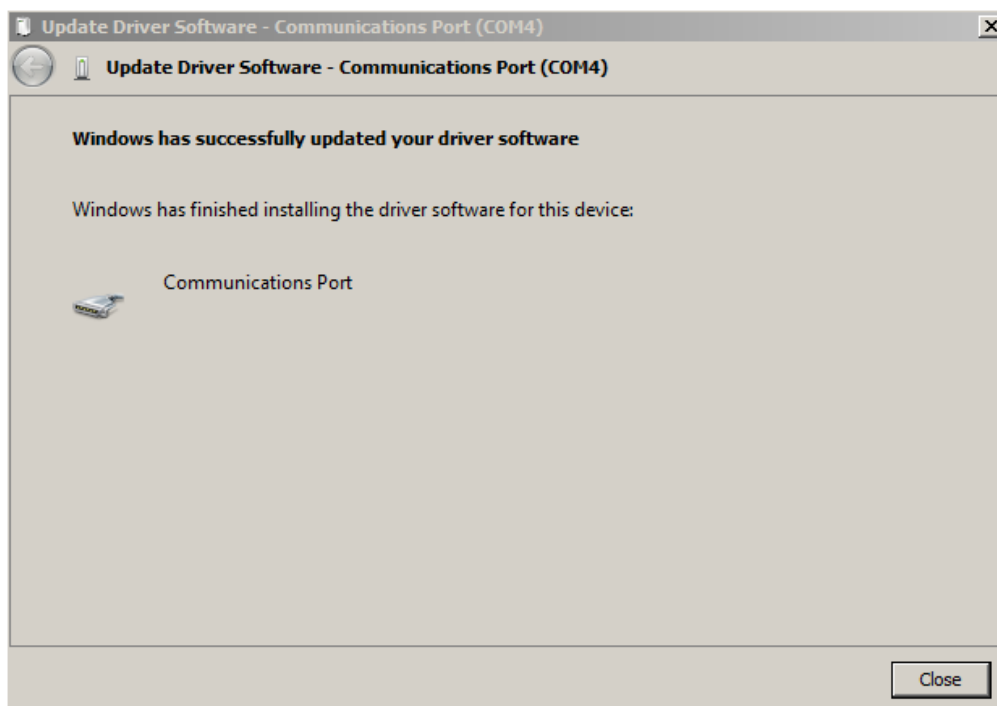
Update Driver Software - Communications Port (COM4)

Update Driver Software - Communications Port (COM4)

Windows has successfully updated your driver software

Windows has finished installing the driver software for this device:

Communications Port

Close